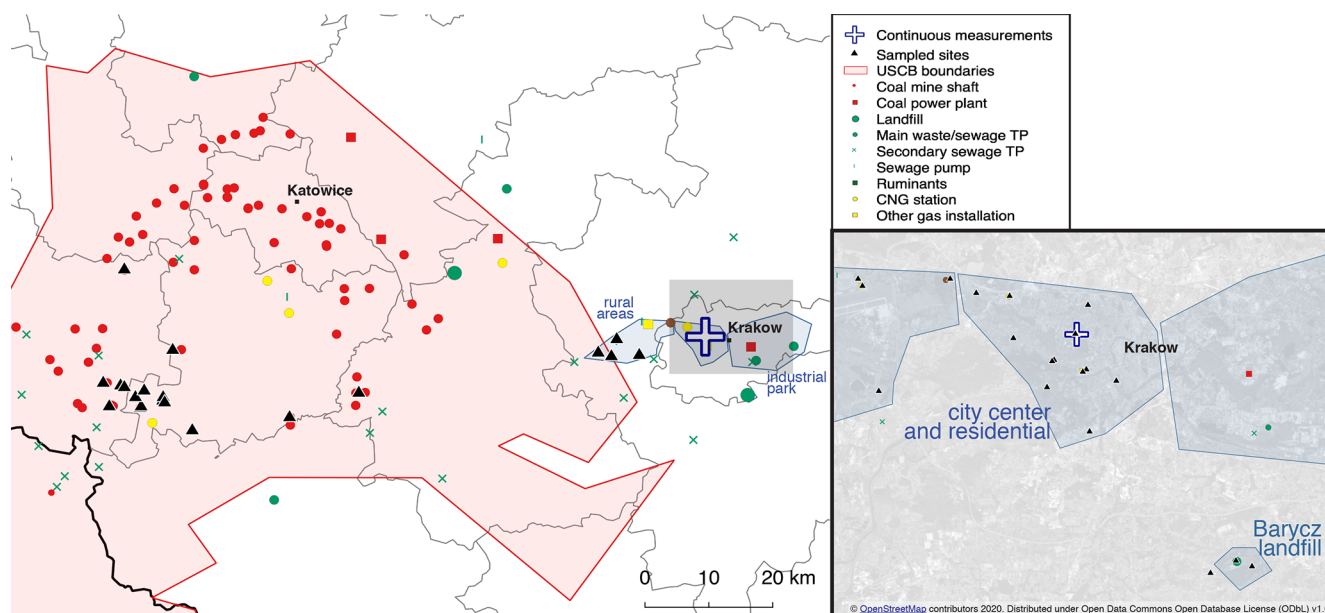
Continuous measurements
Sampled sites
USCB boundaries
Coal mine shaft
Coal power plant
Landfill
Main waste/sewage TP
Secondary sewage TP
Sewage pump
Ruminants
CNG station
Other gas installation

Katowice
rural areas
Krakow
industrial park
0 10 20 km

Krakow
city center and residential
Barycz landfill
© OpenStreetMap contributors 2020. Distributed under Open Data Commons Open Database License (ODbL) v1.